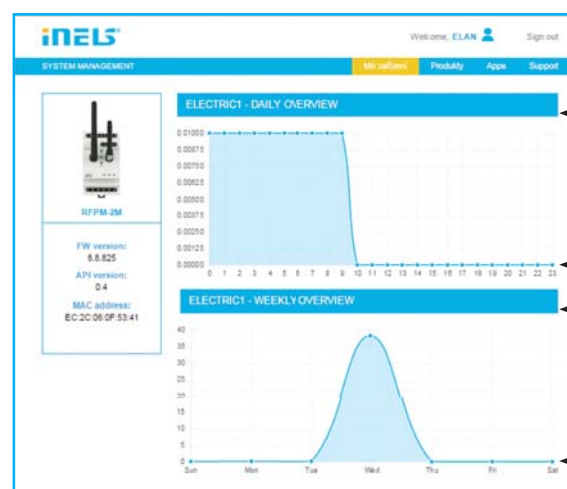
iNELS

Welcome, ELAN

Sign out

SYSTEM MANAGEMENT

Mé zařízení

Produkty

Apps

Support

RFPM-2M

FW version:
8.8.825

API version:
0.4

MAC address:
EC:2C:06:0F:53:41

ELECTRIC1 - DAILY OVERVIEW

0.01000
0.00875
0.00750
0.00625
0.00500
0.00375
0.00250
0.00125
0.00000

0 1 2 3 4 5 6 7 8 9 10 11 12 13 14 15 16 17 18 19 20 21 22 23

ELECTRIC1 - WEEKLY OVERVIEW

40
35
30
25
20
15
10
5
0

Sun Mon Tue Wed Thu Fri Sat